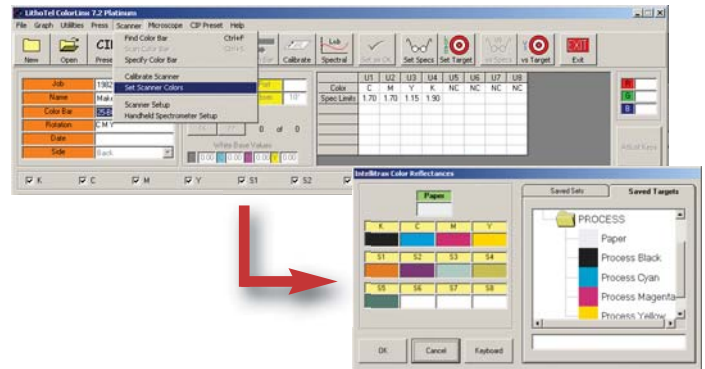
LithoTel ColorLinx 7.2 Platinum

File Graph Utilities Press Scanner Microscope CIP Preset Help

New Open Prese

Find Color Bar Ctrl+F
Scan Color Bar Ctrl+S
Specify Color Bar
Calibrate Scanner
Set Scanner Colors
Scanner Setup
Handheld Spectrometer Setup

Calibrate Spectral Set as OK Set Specs Set Target vs Specs vs Target Exit

Job 1982
Name Mak
Color Bar 25-B
Rotation CMY
Date
Side Back

0 of 0

White Base Values

|  | U1 | U2 | U3 | U4 | U5 | U6 | U7 | U8 |
|---|---|---|---|---|---|---|---|---|
| Color | C | M | Y | K | NC | NC | NC | NC |
| Spec Limits | 1.70 | 1.70 | 1.15 | 1.90 |  |  |  |  |

R
G
B

Adjust Keys

K C M Y S1 S2

Intellitrax Color Reflectances

Paper

| K | C | M | Y |
|---|---|---|---|
| S1 | S2 | S3 | S4 |
| S5 | S6 | S7 | S8 |

Saved Sets Saved Targets

PROCESS
Paper
Process Black
Process Cyan
Process Magenta
Process Yellow

OK Cancel Keyboard